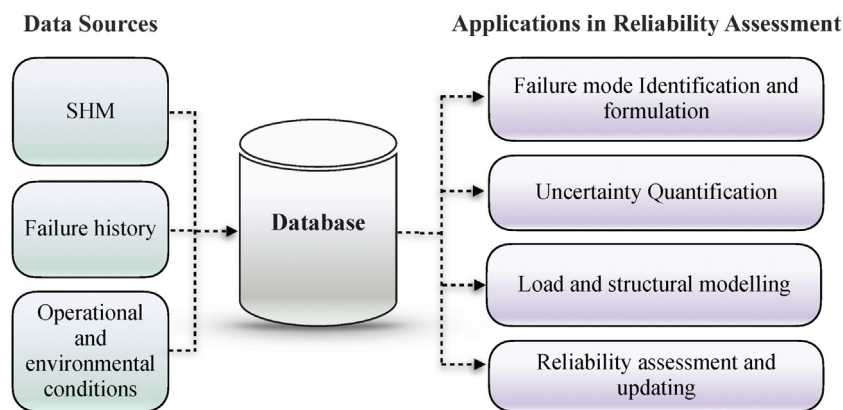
Data Sources

Applications in Reliability Assessment

SHM

Failure history

Operational and environmental conditions

Database

Failure mode Identification and formulation

Uncertainty Quantification

Load and structural modelling

Reliability assessment and updating